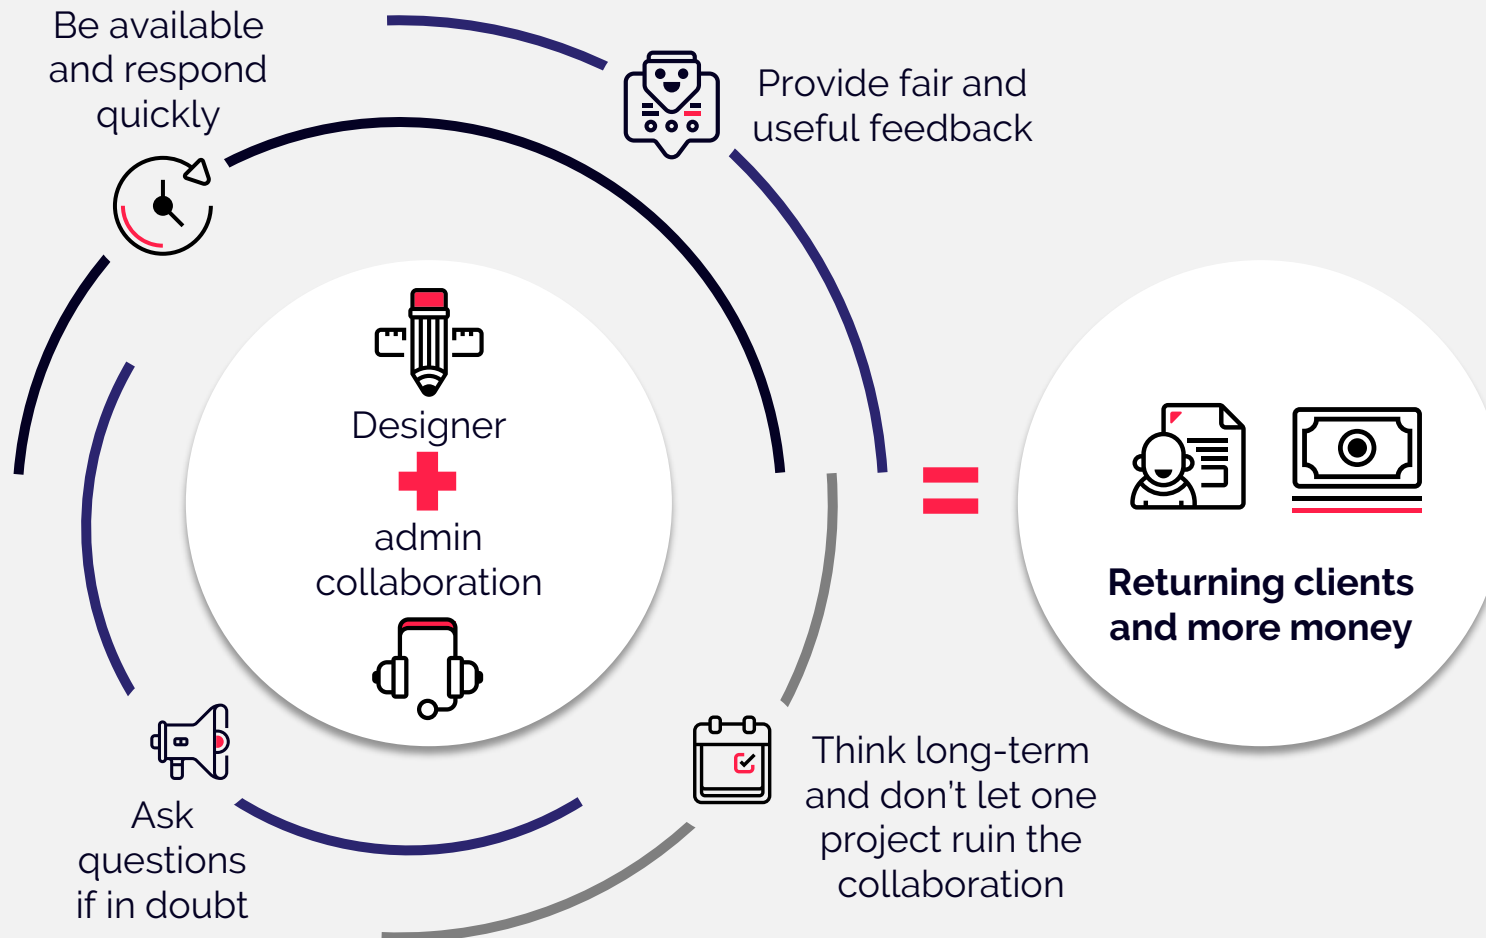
Be available and respond quickly

Provide fair and useful feedback

Designer

admin collaboration

Returning clients and more money

Ask questions if in doubt

Think long-term and don’t let one project ruin the collaboration